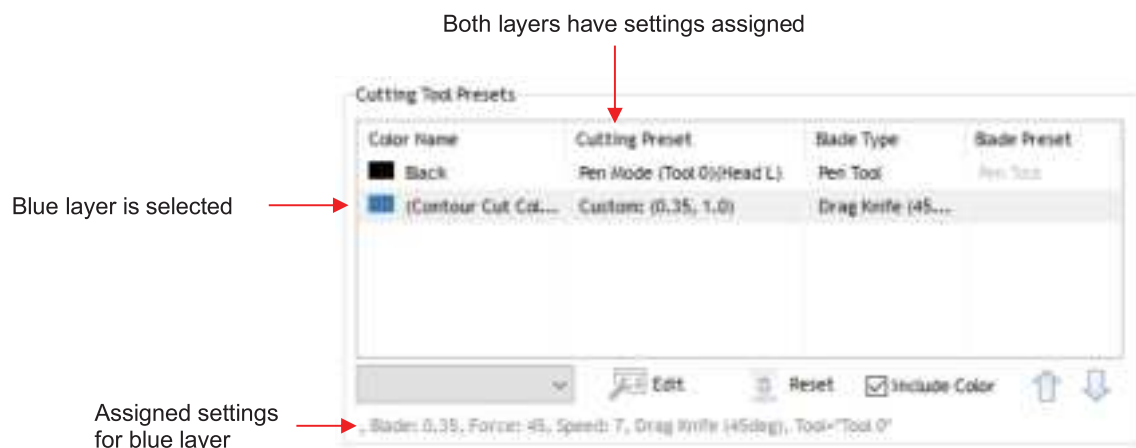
Both layers have settings assigned

Cutting Tool Presets

| Color Name | Cutting Preset | Blade Type | Blade Preset |
|---|---|---|---|
| Black | Pen Mode (Tool 0)(Head L) | Pen Tool | Pen Tool |
| (Contour Cut Col... | Custom: (0.35, 1.0) | Drag Knife (45... | |

Blue layer is selected

Edit Reset Include Color

Assigned settings for blue layer

Blade: 0.35, Force: 45, Speed: 7, Drag Knife (45deg), Tool="Tool 0"